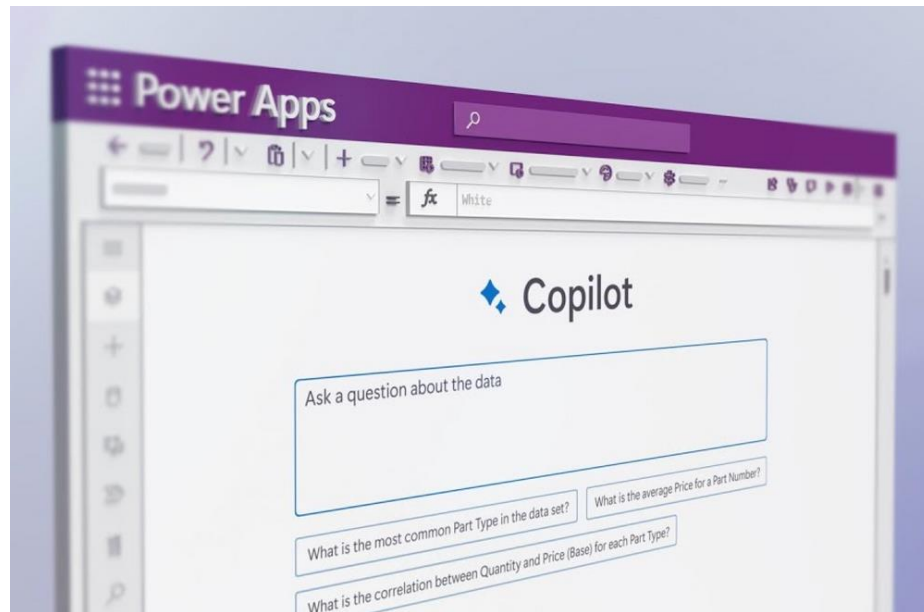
Power Apps

$fx$ White

Copilot

Ask a question about the data

What is the most common Part Type in the data set?

What is the average Price for a Part Number?

What is the correlation between Quantity and Price (Base) for each Part Type?